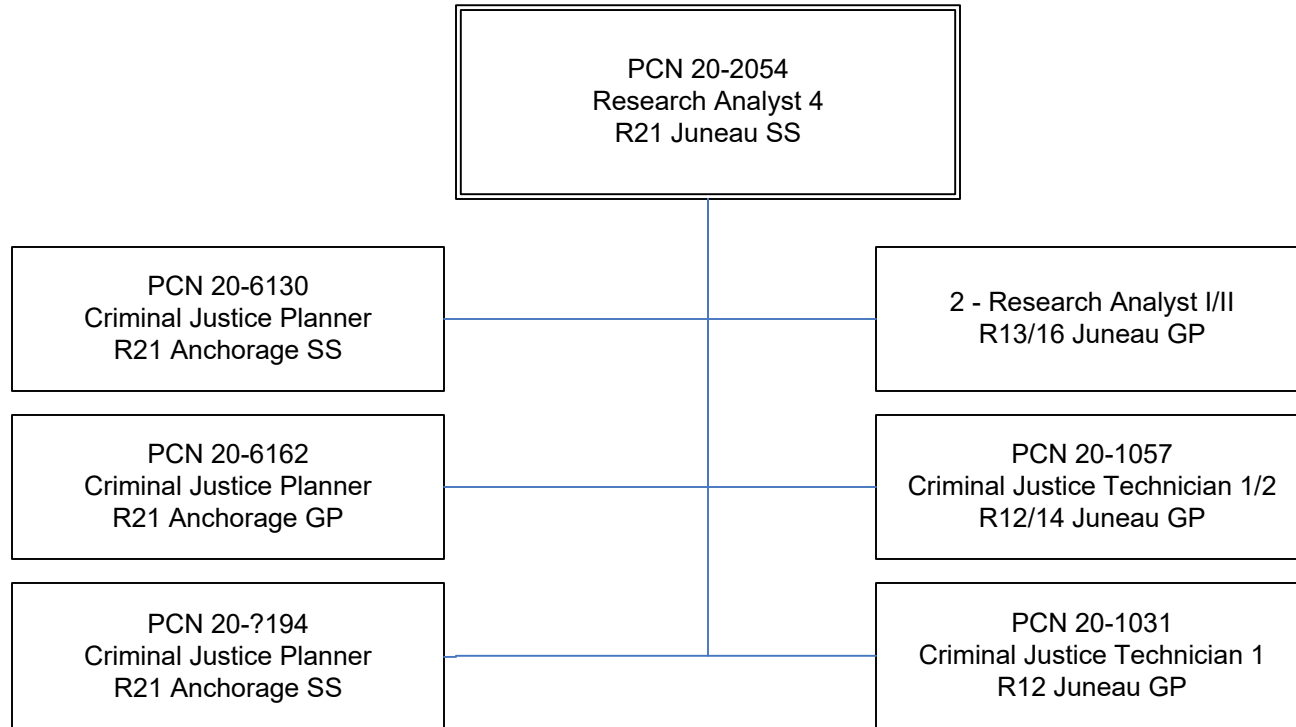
PCN 20-2054
Research Analyst 4
R21 Juneau SS

PCN 20-6130
Criminal Justice Planner
R21 Anchorage SS

2 - Research Analyst I/II
R13/16 Juneau GP

PCN 20-6162
Criminal Justice Planner
R21 Anchorage GP

PCN 20-1057
Criminal Justice Technician 1/2
R12/14 Juneau GP

PCN 20-?194
Criminal Justice Planner
R21 Anchorage SS

PCN 20-1031
Criminal Justice Technician 1
R12 Juneau GP